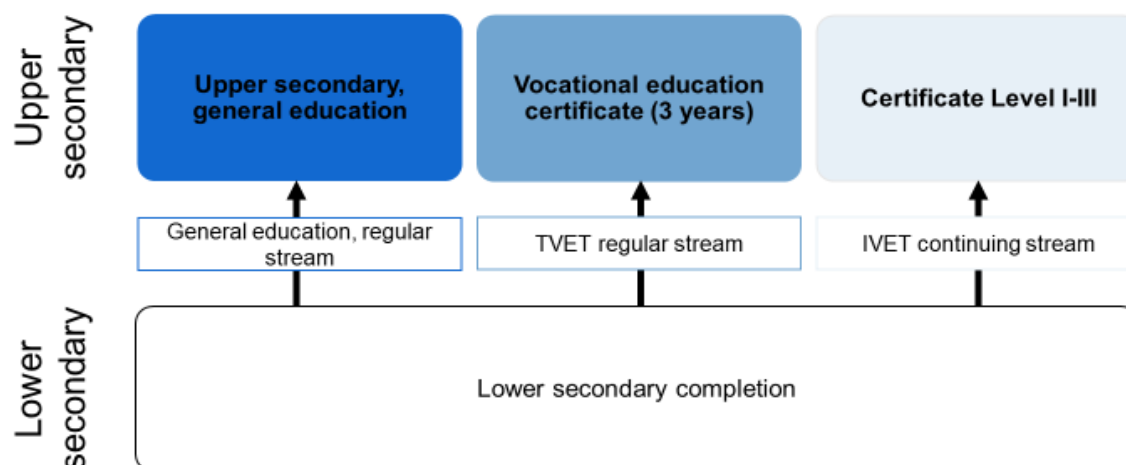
Upper secondary

Upper secondary, general education

Vocational education certificate (3 years)

Certificate Level I-III

General education, regular stream

TVET regular stream

IVET continuing stream

Lower secondary

Lower secondary completion